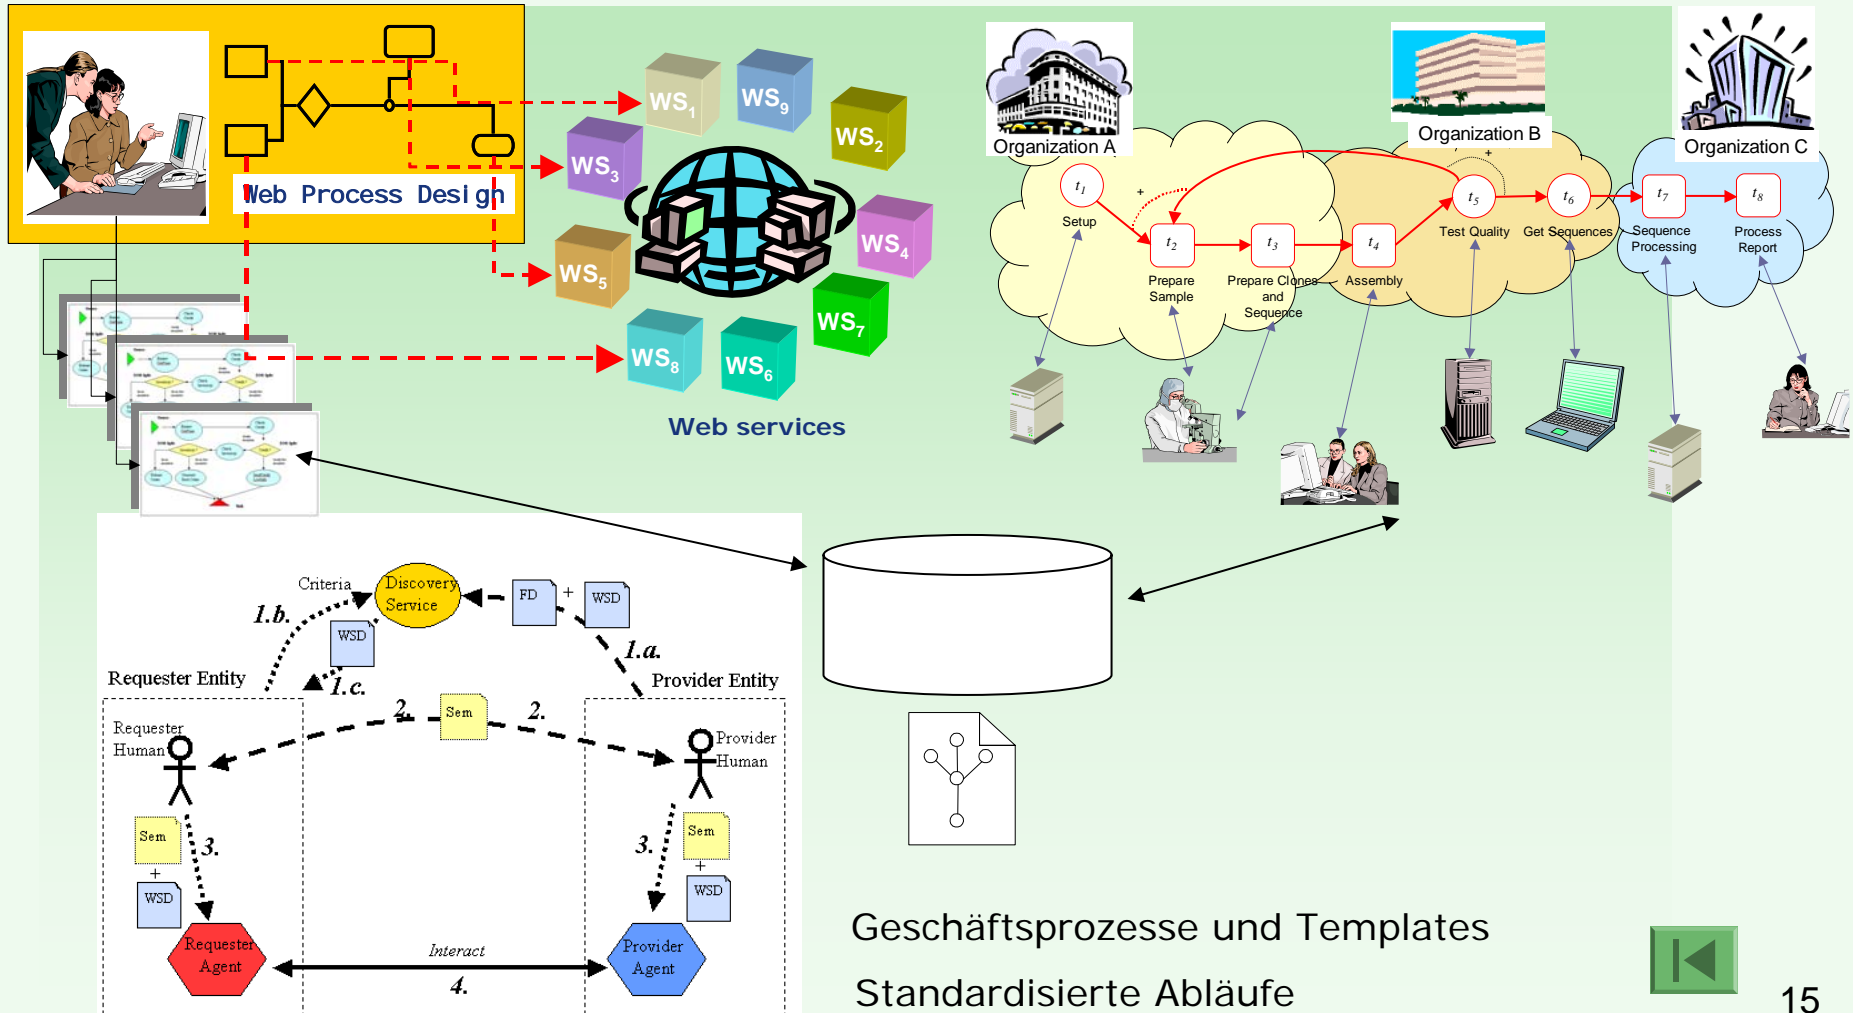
Web Process Design

$WS_1$ $WS_9$ $WS_2$ $WS_3$ $WS_4$ $WS_5$ $WS_7$ $WS_8$ $WS_6$

Web services

Organization A

Organization B

Organization C

$t_1$ Setup

$t_2$ Prepare Sample

$t_3$ Prepare Clones and Sequence

$t_4$ Assembly

$t_5$ Test Quality

$t_6$ Get Sequences

$t_7$ Sequence Processing

$t_8$ Process Report

+

+

Criteria

Discovery Service

FD + WSD

1.b.

WSD

1.a.

1.c.

Requester Entity

Provider Entity

2.

Sem

2.

Requester Human

Provider Human

Sem

+

WSD

3.

3.

Sem

+

WSD

Requester Agent

Interact

4.

Provider Agent

Geschäftsprozesse und Templates

Standardisierte Abläufe

15